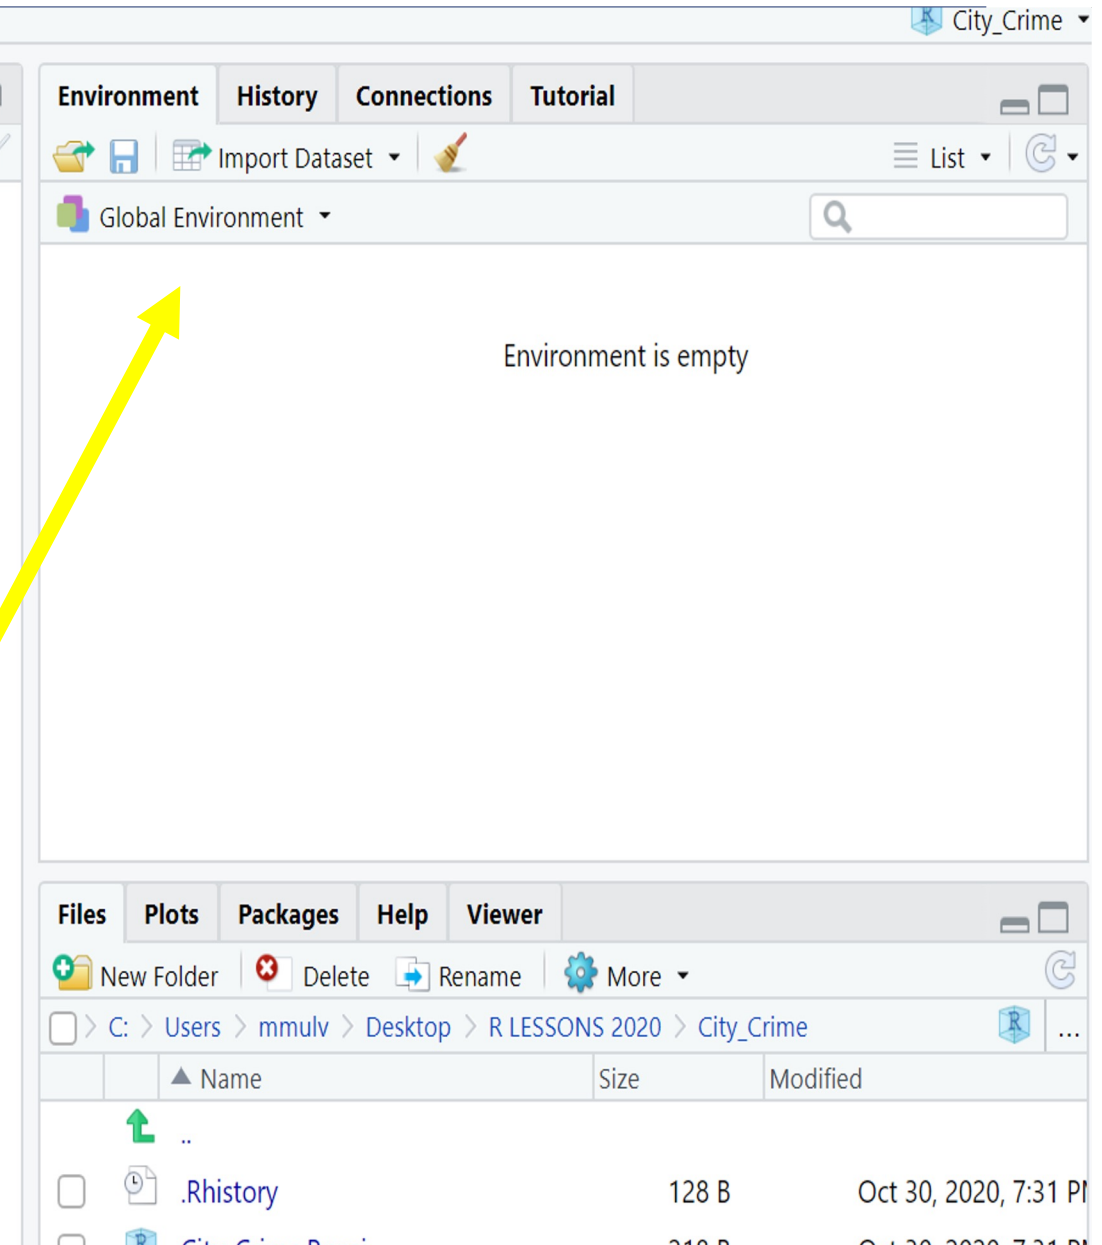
City_Crime

Environment History Connections Tutorial

Import Dataset List

Global Environment

Environment is empty

Files Plots Packages Help Viewer

New Folder Delete Rename More

C: > Users > mmulv > Desktop > R LESSONS 2020 > City_Crime ...

| | | Name | Size | Modified |
|---|---|---|---|---|
| | | .. | | |
| | | .Rhistory | 128 B | Oct 30, 2020, 7:31 P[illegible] |
| | | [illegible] | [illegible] | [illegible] |